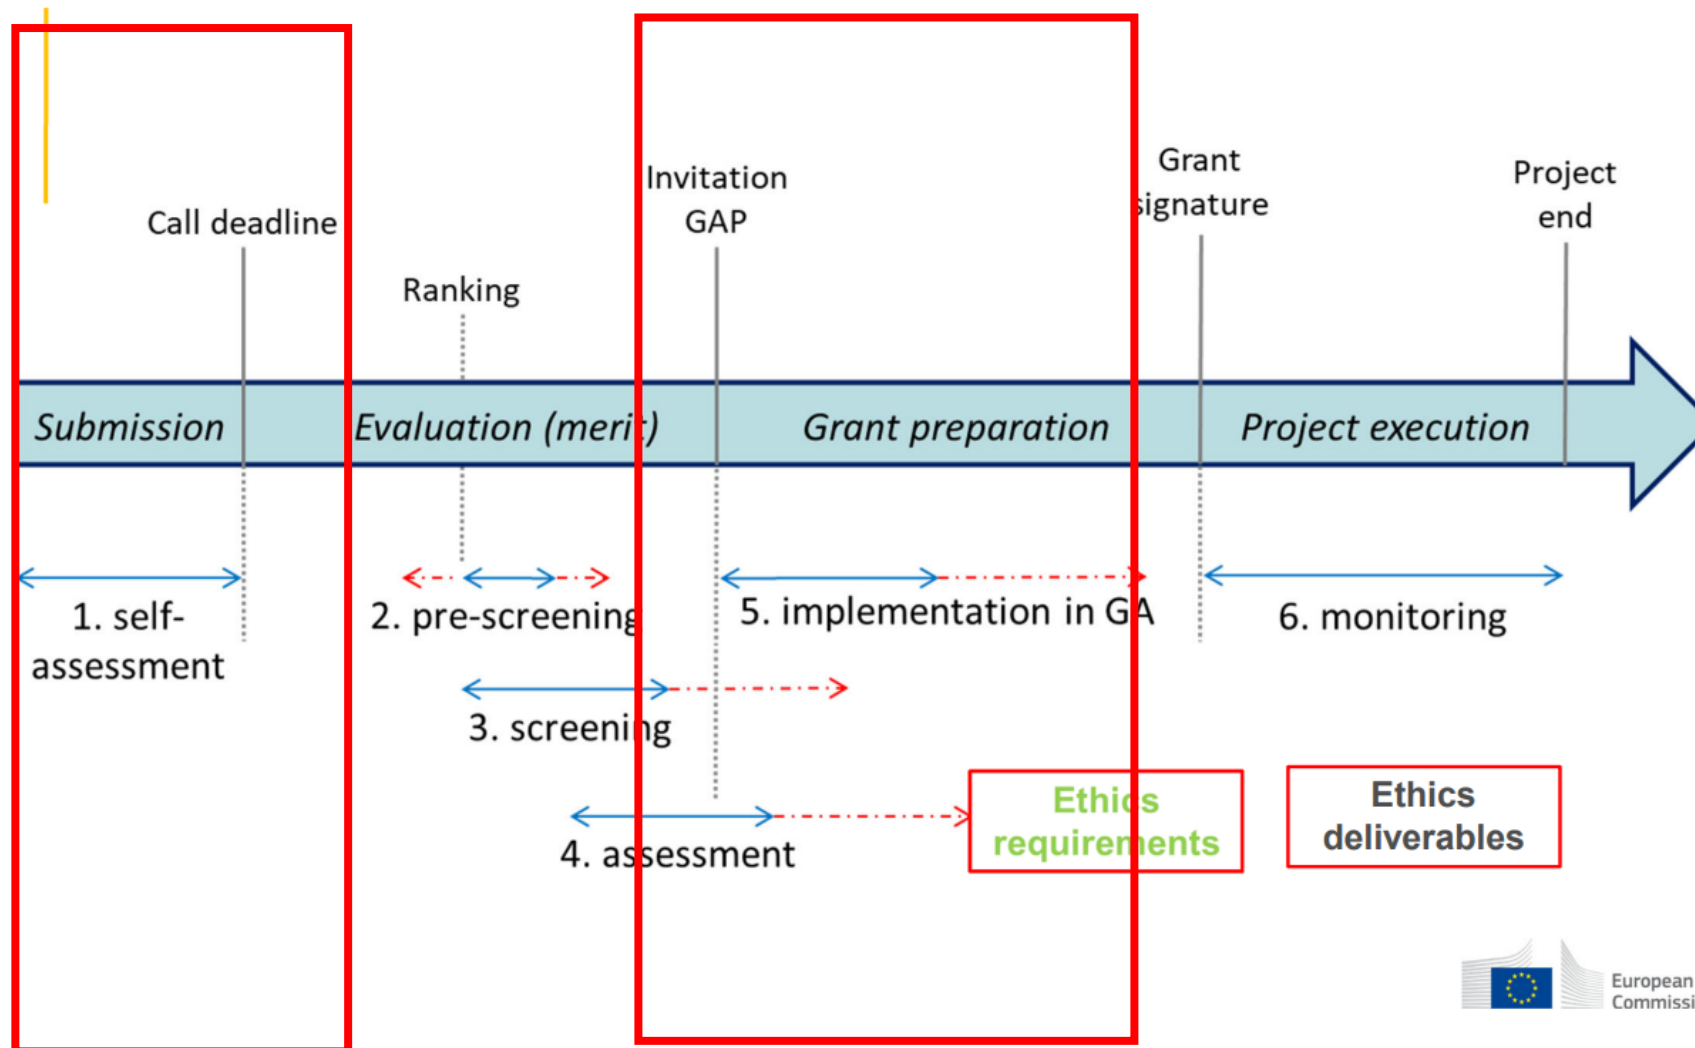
Call deadline

Ranking

Invitation GAP

Grant signature

Project end

Submission

Evaluation (merit)

Grant preparation

Project execution

1. self-assessment

2. pre-screening

5. implementation in GA

6. monitoring

3. screening

4. assessment

Ethics requirements

Ethics deliverables

European Commissi